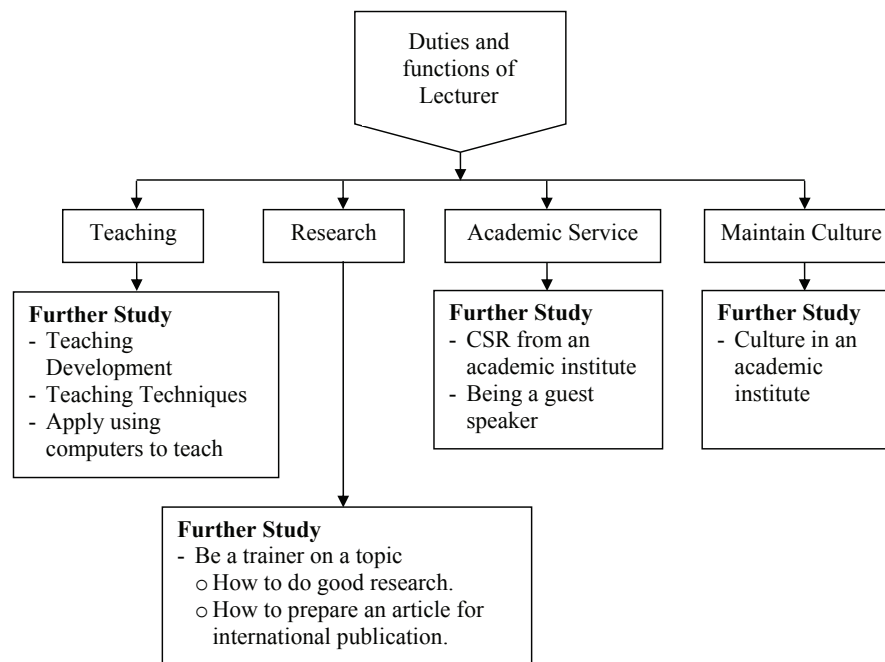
Duties and functions of Lecturer

Teaching

Research

Academic Service

Maintain Culture

**Further Study**
- Teaching Development
- Teaching Techniques
- Apply using computers to teach

**Further Study**
- CSR from an academic institute
- Being a guest speaker

**Further Study**
- Culture in an academic institute

**Further Study**
- Be a trainer on a topic
  o How to do good research.
  o How to prepare an article for international publication.